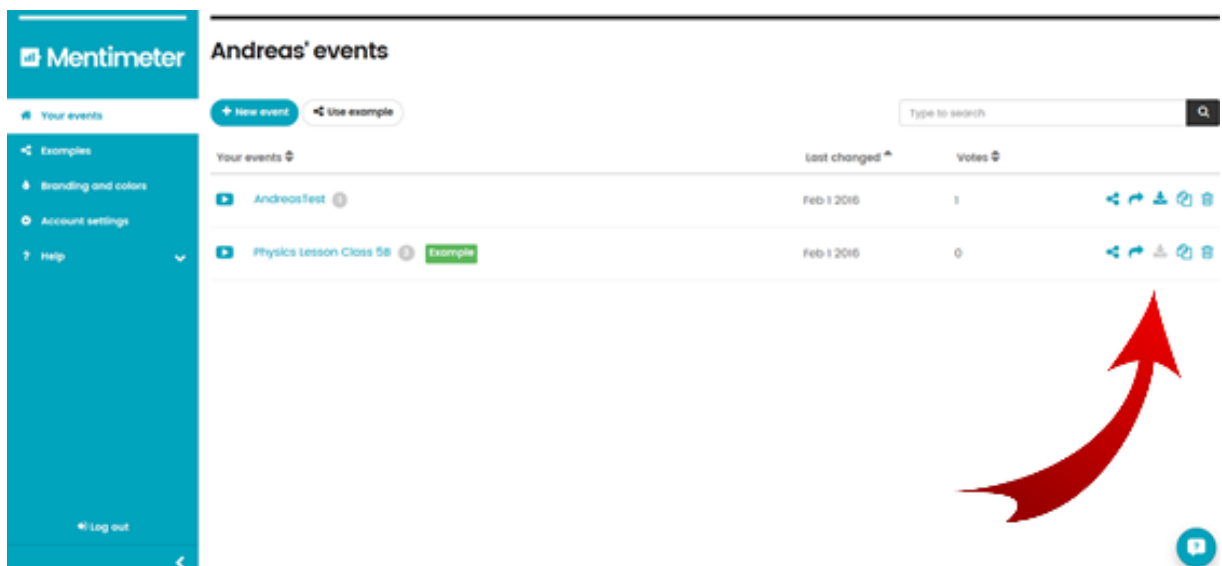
Mentimeter

Your events

Examples

Branding and colors

Account settings

Help

Log out

Andreas' events

New event

Use example

Type to search

| Your events | Last changed | Votes |
|---|---|---|
| AndreasTest | Feb 1 2016 | 1 |
| Physics Lesson Class 5B Example | Feb 1 2016 | 0 |